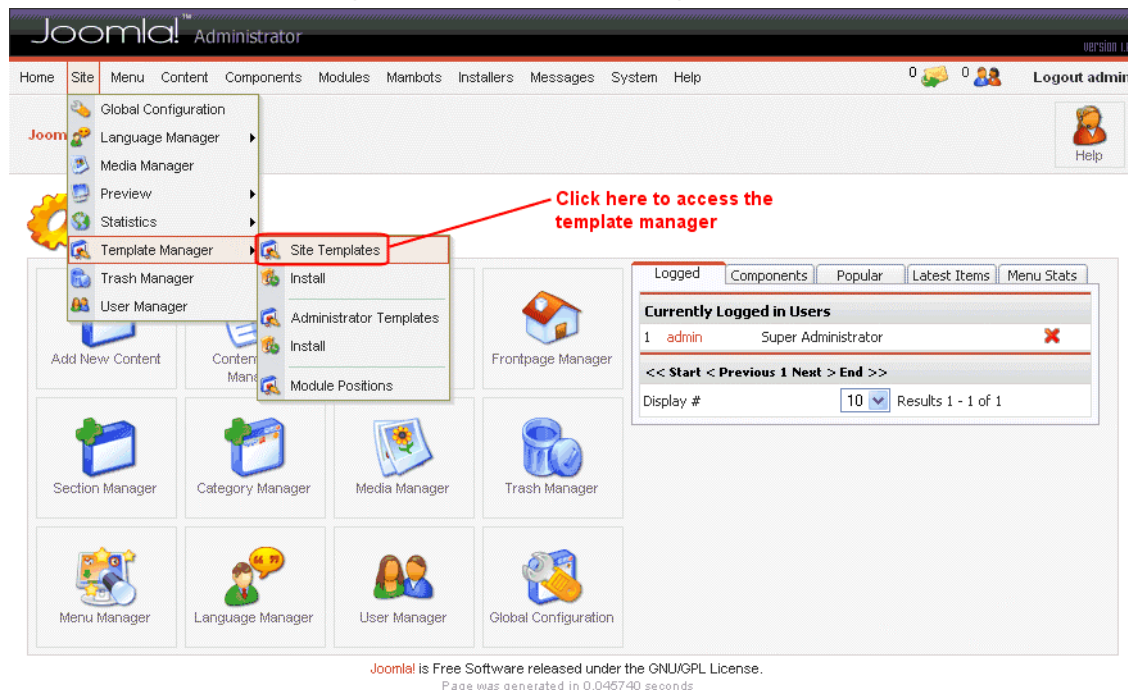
Joomla!™ Administrator

Version 1.

Home Site Menu Content Components Modules Mambots Installers Messages System Help 0 0 Logout admin

Joom

Help

Global Configuration
Language Manager
Media Manager
Preview
Statistics
Template Manager
Trash Manager
User Manager

Site Templates
Install
Administrator Templates
Install
Module Positions

Click here to access the template manager

Add New Content
Conten Mana
Frontpage Manager
Section Manager
Category Manager
Media Manager
Trash Manager
Menu Manager
Language Manager
User Manager
Global Configuration

Logged | Components | Popular | Latest Items | Menu Stats

Currently Logged in Users

1 admin Super Administrator

<< Start < Previous 1 Next > End >>

Display # 10 Results 1 - 1 of 1

Joomla! is Free Software released under the GNU/GPL License.
Page was generated in 0.045740 seconds